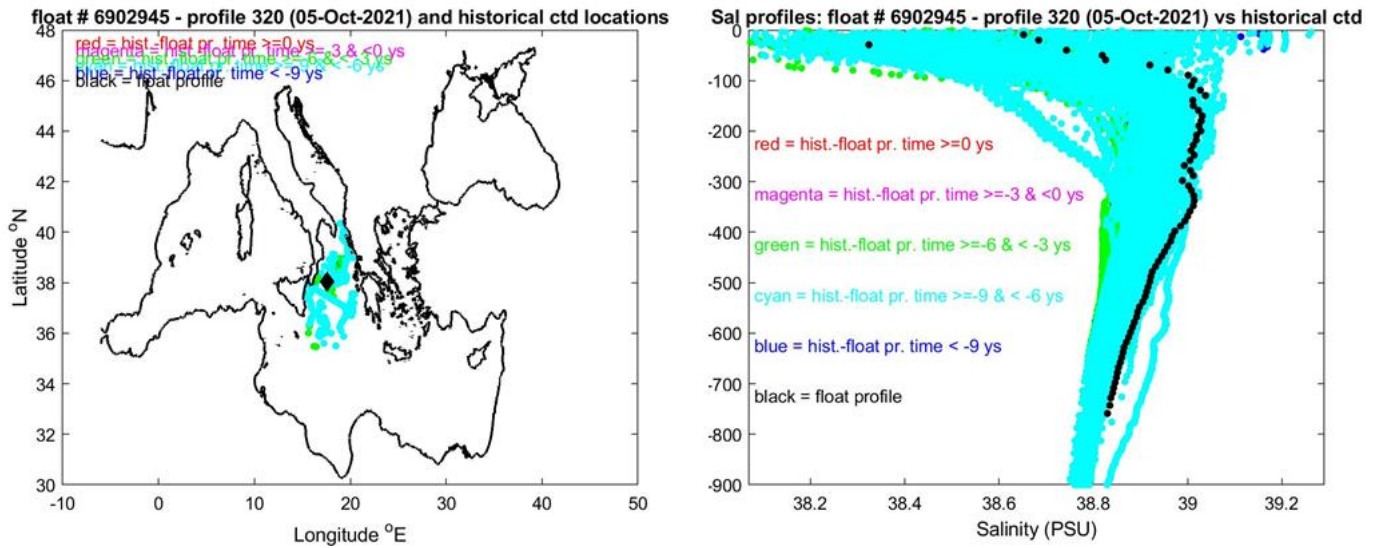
float # 6902945 - profile 320 (05-Oct-2021) and historical ctd locations

red = hist.-float pr. time >=0 ys
magenta = hist.-float pr. time >=-3 & <0 ys
green = hist.-float pr. time >=-6 & < -3 ys
cyan = hist.-float pr. time >=-9 & < -6 ys
blue = hist.-float pr. time < -9 ys
black = float profile

48
46
44
42
40
38
36
34
32
30
Latitude $^{o}$N
-10
0
10
20
30
40
50
Longitude $^{o}$E

Sal profiles: float # 6902945 - profile 320 (05-Oct-2021) vs historical ctd

red = hist.-float pr. time >=0 ys
magenta = hist.-float pr. time >=-3 & <0 ys
green = hist.-float pr. time >=-6 & < -3 ys
cyan = hist.-float pr. time >=-9 & < -6 ys
blue = hist.-float pr. time < -9 ys
black = float profile

0
-100
-200
-300
-400
-500
-600
-700
-800
-900
38.2
38.4
38.6
38.8
39
39.2
Salinity (PSU)